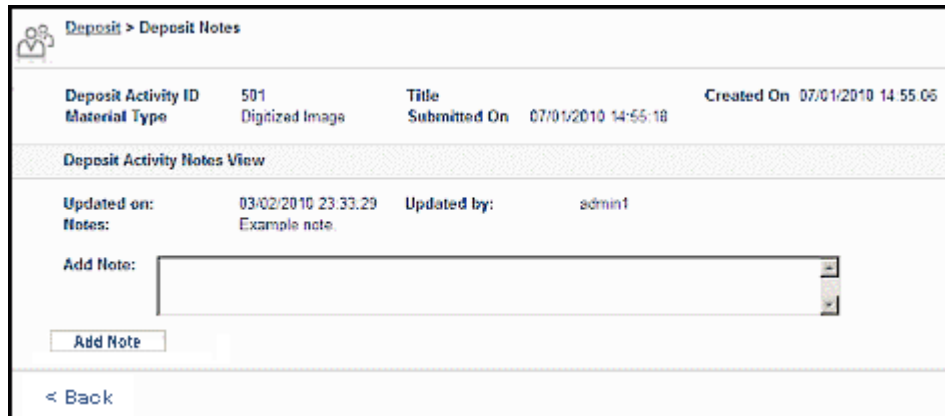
Deposit > Deposit Notes

Deposit Activity ID 501
Material Type Digitized Image
Title
Submitted On 07/01/2010 14:55:18
Created On 07/01/2010 14:55:06

Deposit Activity Notes View

Updated on: 03/02/2010 23:33:29
Notes: Example note.
Updated by: admin1

Add Note:

Add Note

< Back